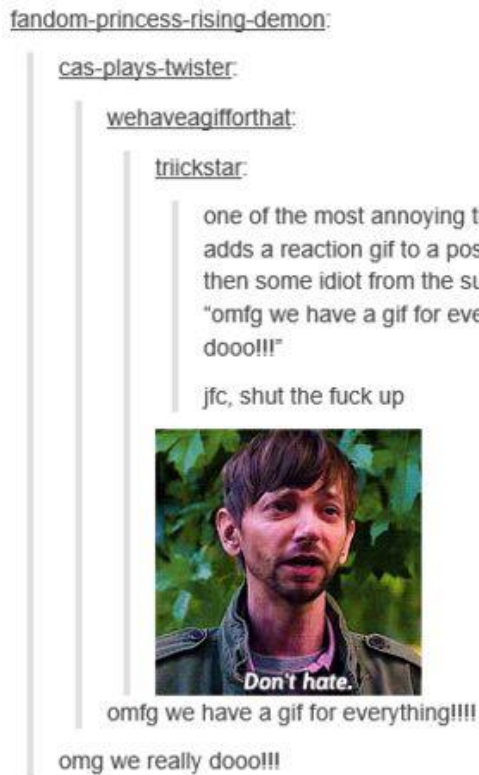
fandom-princess-rising-demon:

cas-plays-twister:

wehaveagifforthat:

triickstar:

one of the most annoying t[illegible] adds a reaction gif to a pos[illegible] then some idiot from the su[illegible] "omfg we have a gif for eve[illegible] dooo!!!"

jfc, shut the fuck up

Don't hate.

omfg we have a gif for everything!!!!

omg we really dooo!!!